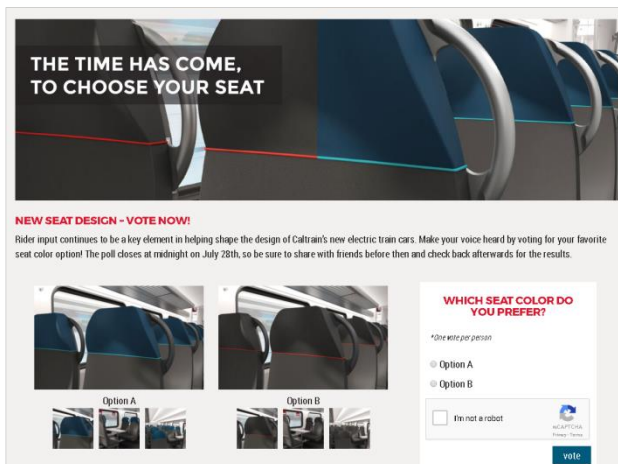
THE TIME HAS COME, TO CHOOSE YOUR SEAT

NEW SEAT DESIGN - VOTE NOW!

Rider input continues to be a key element in helping shape the design of Caltrain's new electric train cars. Make your voice heard by voting for your favorite seat color option! The poll closes at midnight on July 28th, so be sure to share with friends before then and check back afterwards for the results.

Option A

Option B

WHICH SEAT COLOR DO YOU PREFER?

*One vote per person

Option A

Option B

I'm not a robot

reCAPTCHA
Privacy - Terms

vote